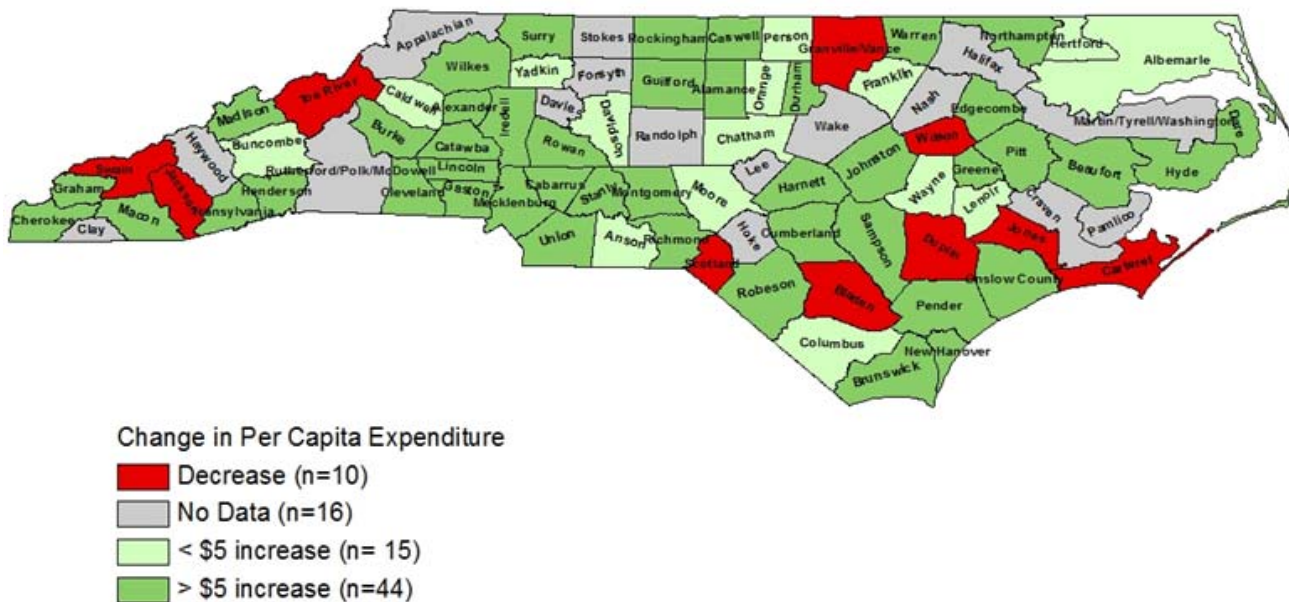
Appalachian
Surry
Stokes
Rockingham
Caswell
Person
Granville/Vance
Warren
Northampton
Hertford
Albemarle
Halifax
Wilkes
Yadkin
Forsyth
Guilford
Alamance
Orange
Durham
Franklin
Nash
Toe River
Caldwell
Alexander
Iredell
Davie
Davidson
Randolph
Chatham
Wake
Edgecombe
Martin/Tyrell/Washington
Dare
Madison
Burke
Catawba
Rowan
Wilson
Haywood
Buncombe
Lee
Harnett
Johnston
Pitt
Beaufort
Hyde
Swain
Rutherford/Polk/McDowell
Lincoln
Cabarrus
Stanly
Montgomery
Moore
Wayne
Greene
Graham
Jackson
Henderson
Cleveland
Gaston
Mecklenburg
Lenoir
Craven
Pamlico
Cherokee
Macon
Transylvania
Hoke
Cumberland
Sampson
Jones
Clay
Union
Anson
Richmond
Duplin
Carteret
Scotland
Onslow County
Robeson
Bladen
Pender
Columbus
New Hanover
Brunswick

Change in Per Capita Expenditure
Decrease (n=10)
No Data (n=16)
< $5 increase (n= 15)
> $5 increase (n=44)